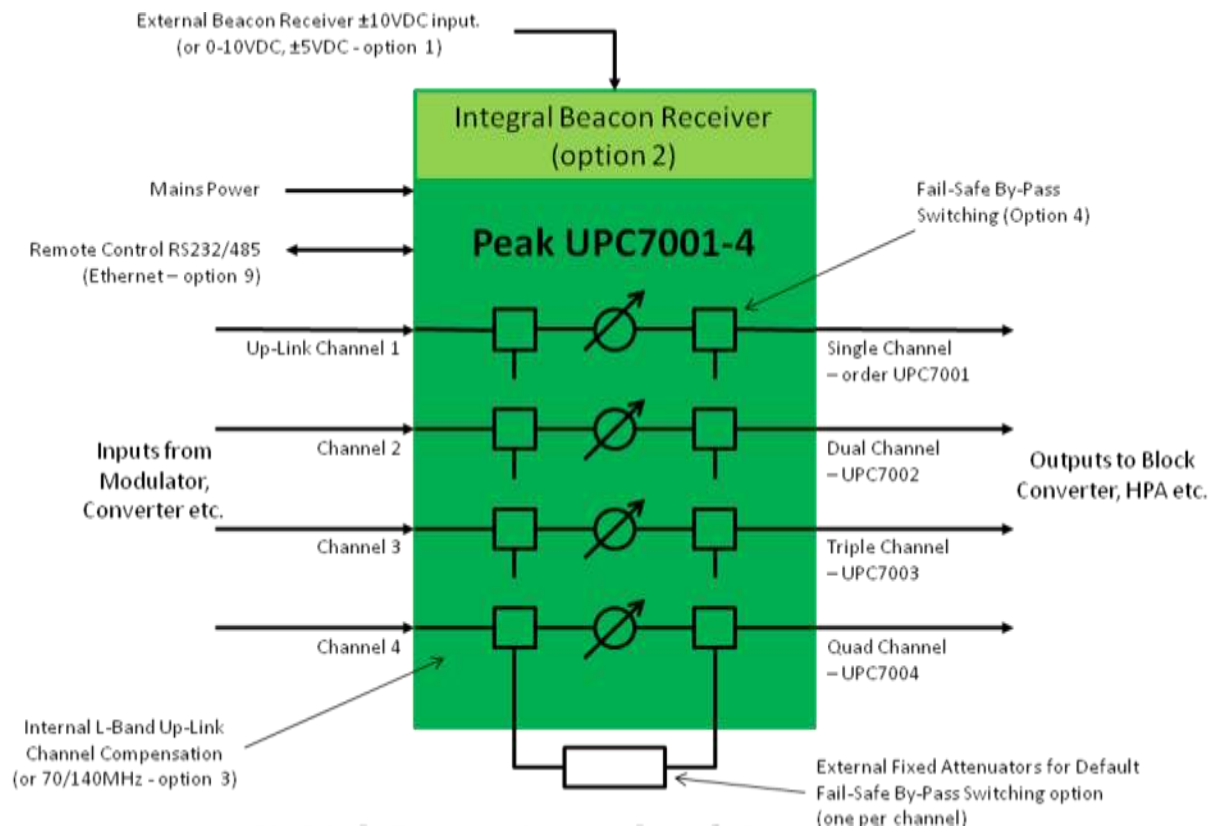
External Beacon Receiver ±10VDC input.
(or 0-10VDC, ±5VDC - option 1)

Integral Beacon Receiver
(option 2)

Mains Power

Fail-Safe By-Pass Switching (Option 4)

Remote Control RS232/485
(Ethernet – option 9)

Peak UPC7001-4

Up-Link Channel 1

Single Channel
– order UPC7001

Inputs from Modulator, Converter etc.

Channel 2

Dual Channel
– UPC7002

Outputs to Block Converter, HPA etc.

Channel 3

Triple Channel
– UPC7003

Channel 4

Quad Channel
– UPC7004

Internal L-Band Up-Link Channel Compensation
(or 70/140MHz - option 3)

External Fixed Attenuators for Default Fail-Safe By-Pass Switching option
(one per channel)